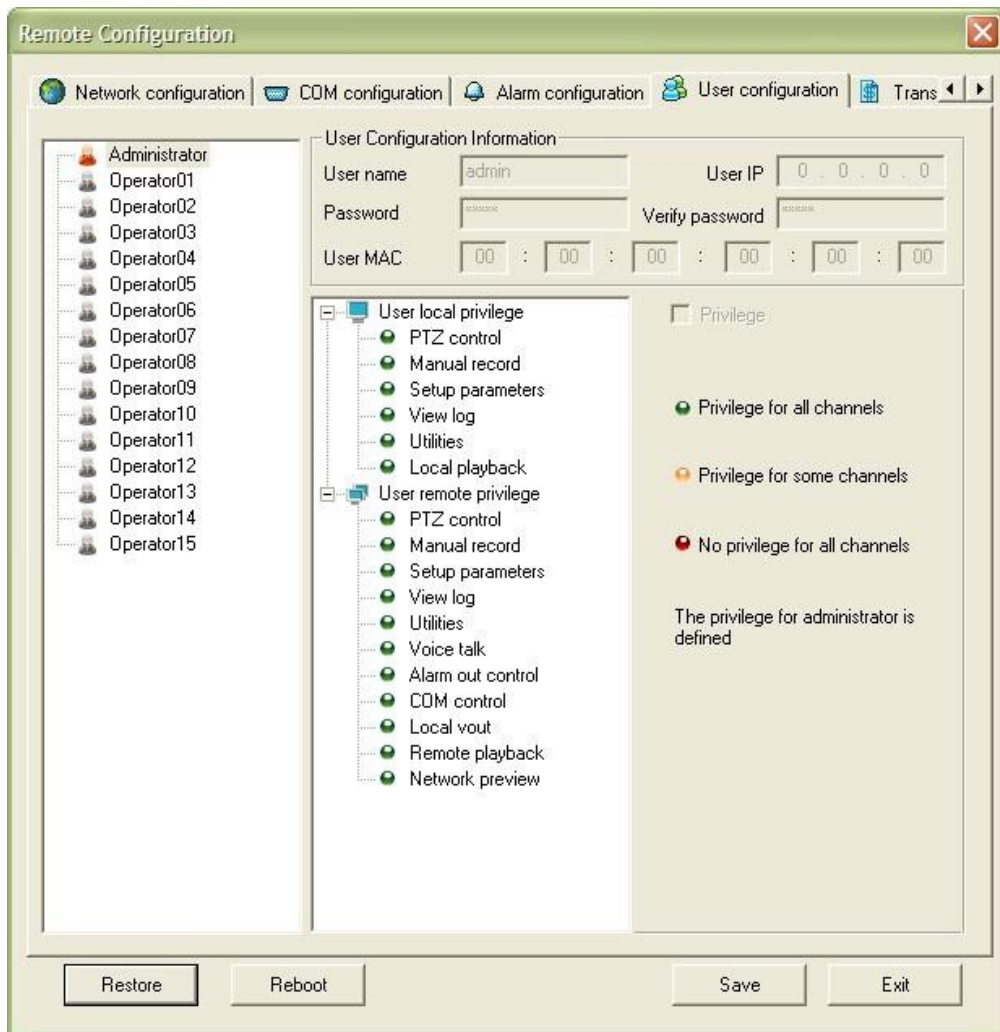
Remote Configuration

Network configuration | COM configuration | Alarm configuration | User configuration | Trans

Administrator
Operator01
Operator02
Operator03
Operator04
Operator05
Operator06
Operator07
Operator08
Operator09
Operator10
Operator11
Operator12
Operator13
Operator14
Operator15

User Configuration Information

User name admin
User IP 0 . 0 . 0 . 0
Password *****
Verify password *****
User MAC 00 : 00 : 00 : 00 : 00 : 00

User local privilege
PTZ control
Manual record
Setup parameters
View log
Utilities
Local playback
User remote privilege
PTZ control
Manual record
Setup parameters
View log
Utilities
Voice talk
Alarm out control
COM control
Local vout
Remote playback
Network preview

Privilege

Privilege for all channels

Privilege for some channels

No privilege for all channels

The privilege for administrator is defined

Restore
Reboot
Save
Exit